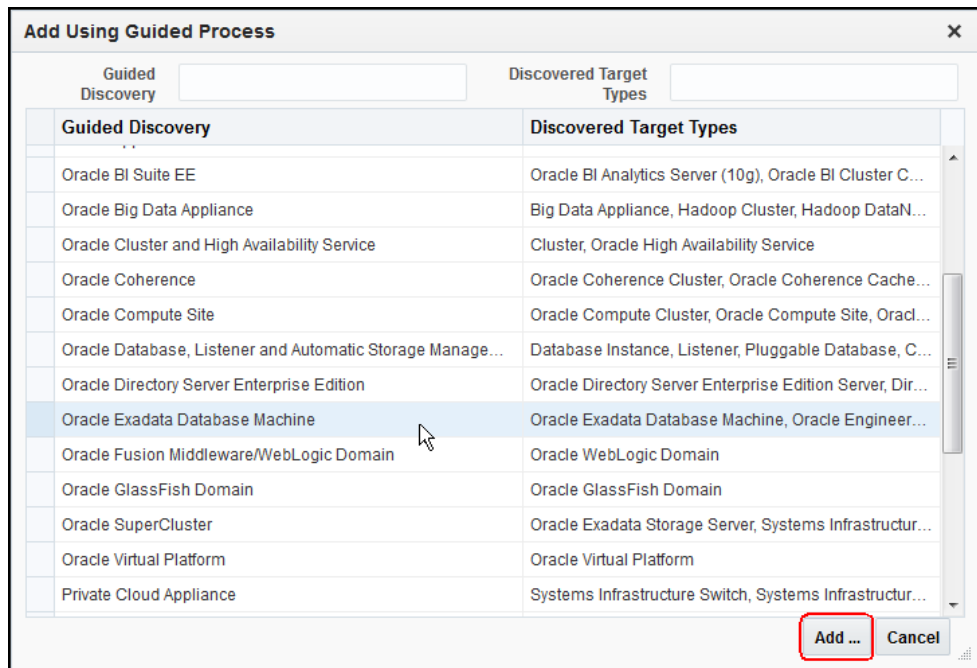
Add Using Guided Process

×

Guided Discovery

Discovered Target Types

| Guided Discovery | Discovered Target Types |
|---|---|
| Oracle BI Suite EE | Oracle BI Analytics Server (10g), Oracle BI Cluster C... |
| Oracle Big Data Appliance | Big Data Appliance, Hadoop Cluster, Hadoop DataN... |
| Oracle Cluster and High Availability Service | Cluster, Oracle High Availability Service |
| Oracle Coherence | Oracle Coherence Cluster, Oracle Coherence Cache... |
| Oracle Compute Site | Oracle Compute Cluster, Oracle Compute Site, Oracl... |
| Oracle Database, Listener and Automatic Storage Manage... | Database Instance, Listener, Pluggable Database, C... |
| Oracle Directory Server Enterprise Edition | Oracle Directory Server Enterprise Edition Server, Dir... |
| Oracle Exadata Database Machine | Oracle Exadata Database Machine, Oracle Engineer... |
| Oracle Fusion Middleware/WebLogic Domain | Oracle WebLogic Domain |
| Oracle GlassFish Domain | Oracle GlassFish Domain |
| Oracle SuperCluster | Oracle Exadata Storage Server, Systems Infrastructur... |
| Oracle Virtual Platform | Oracle Virtual Platform |
| Private Cloud Appliance | Systems Infrastructure Switch, Systems Infrastructur... |

Add ... Cancel